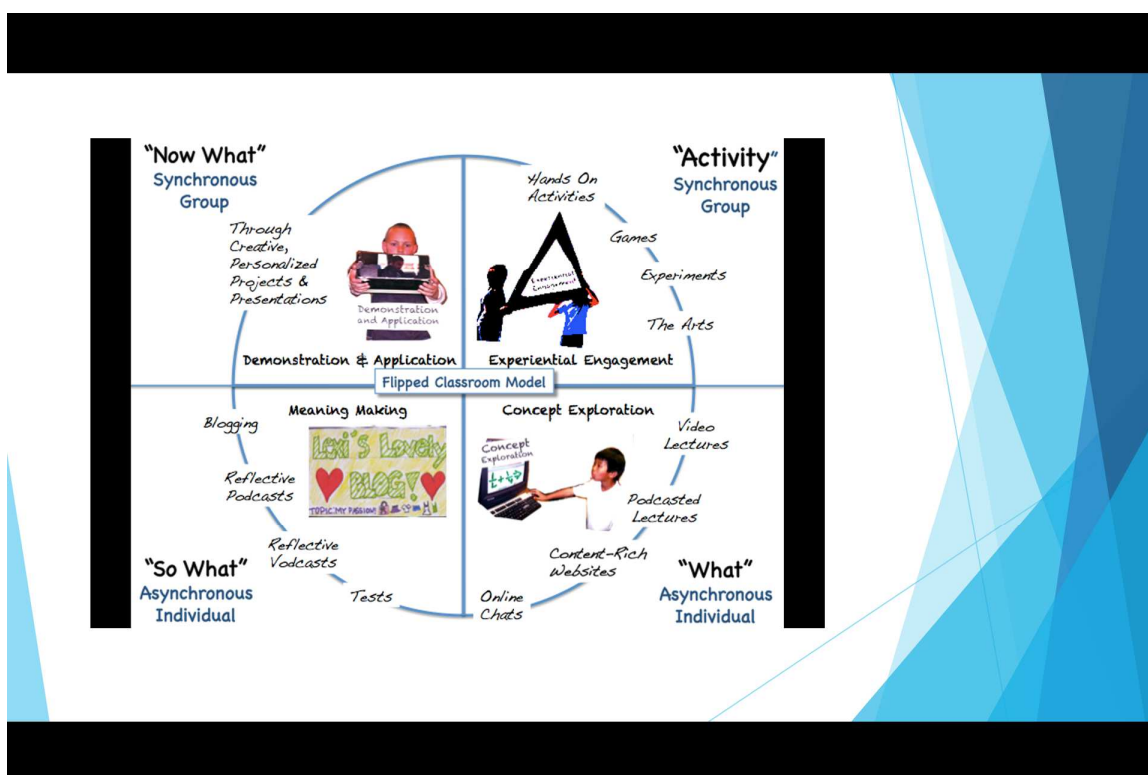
"Now What"
Synchronous
Group

Through Creative, Personalized Projects & Presentations

Demonstration and Application

Demonstration & Application

"Activity"
Synchronous
Group

Hands On Activities

Games

Experiments

The Arts

Experiential Engagement

Experiential Engagement

Flipped Classroom Model

Meaning Making

Blogging

Lexi's Lovely BLOG!

TOPIC: MY PASSION

Reflective Podcasts

Reflective Vodcasts

Tests

"So What"
Asynchronous
Individual

Concept Exploration

Concept Exploration

Video Lectures

Podcasted Lectures

Content-Rich Websites

Online Chats

"What"
Asynchronous
Individual